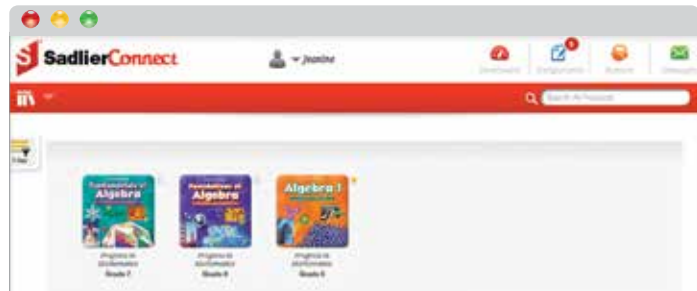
SadlierConnect

Jeanine

Dashboard Assignments Buttons Messages

Search All Resources

Fundamentals of Algebra

Fundamentals of Algebra

Algebra 1

Progress in Mathematics Grade 7

Progress in Mathematics Grade 8

Progress in Mathematics Grade 8